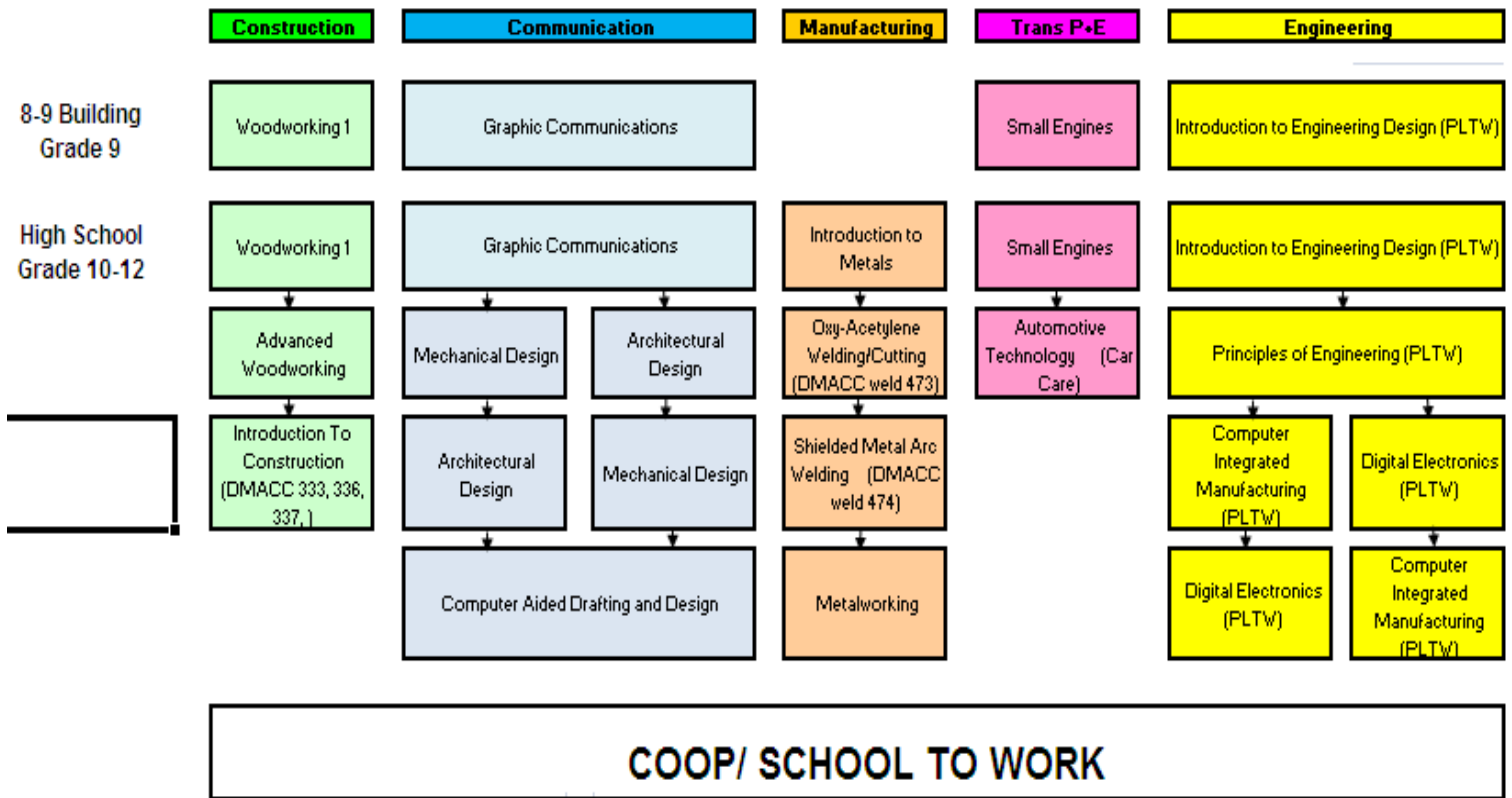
Construction

Communication

Manufacturing

Trans P+E

Engineering

8-9 Building Grade 9

Woodworking 1

Graphic Communications

Small Engines

Introduction to Engineering Design (PLTW)

High School Grade 10-12

Woodworking 1

Graphic Communications

Introduction to Metals

Small Engines

Introduction to Engineering Design (PLTW)

Advanced Woodworking

Mechanical Design

Architectural Design

Oxy-Acetylene Welding/Cutting (DMACC weld 473)

Automotive Technology (Car Care)

Principles of Engineering (PLTW)

Introduction To Construction (DMACC 333, 336, 337, )

Architectural Design

Mechanical Design

Shielded Metal Arc Welding (DMACC weld 474)

Computer Integrated Manufacturing (PLTW)

Digital Electronics (PLTW)

Computer Aided Drafting and Design

Metalworking

Digital Electronics (PLTW)

Computer Integrated Manufacturing (PLTW)

COOP/ SCHOOL TO WORK